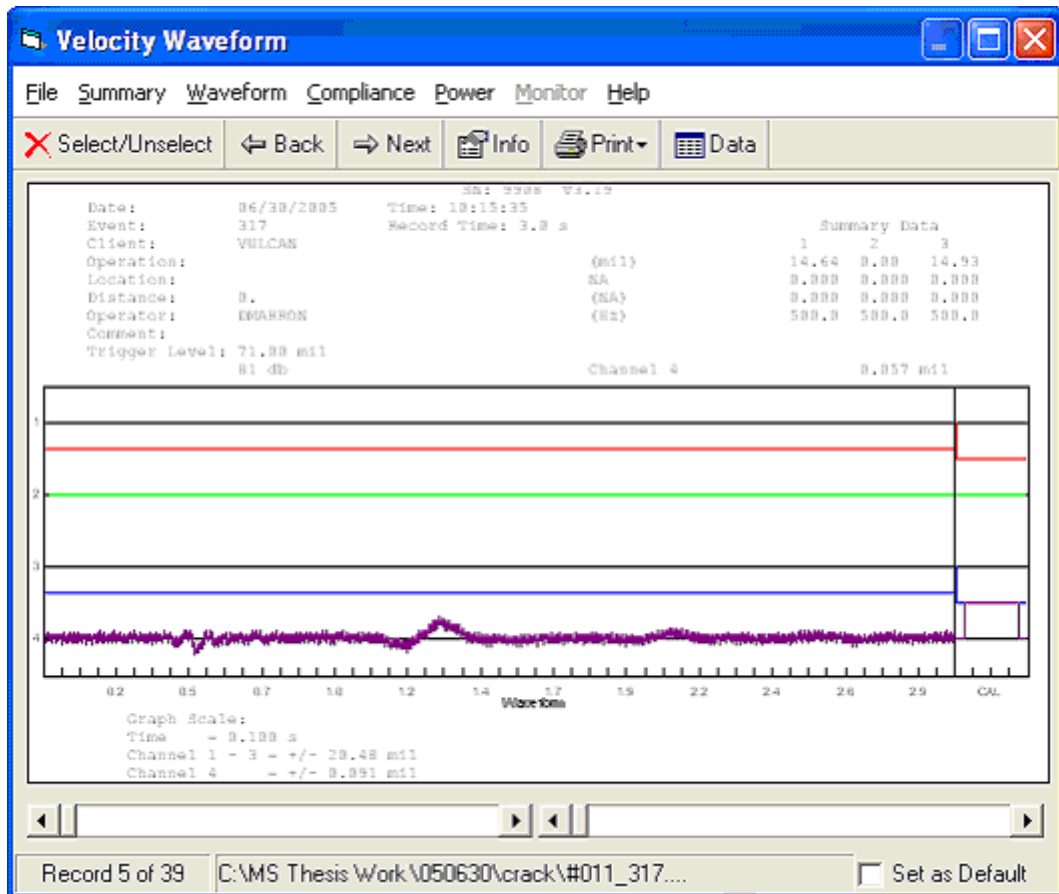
Velocity Waveform

File Summary Waveform Compliance Power Monitor Help

Select/Unselect Back Next Info Print Data

SN: 9908 V3.19

Date: 06/30/2005 Time: 10:15:35
Event: 317 Record Time: 3.0 s
Client: VULCAN

Summary Data
1 2 3

Operation: (mil) 14.64 0.00 14.93
Location: NA 0.000 0.000 0.000
Distance: 0. (NA) 0.000 0.000 0.000
Operator: DMARRON (Hz) 500.0 500.0 500.0
Comment:
Trigger Level: 71.00 mil
81 db Channel 4 0.057 mil

1
2
3
4

0.2 0.5 0.7 1.0 1.2 1.4 1.7 1.9 2.2 2.4 2.6 2.9 CAL
Waveform

Graph Scale:
Time = 0.100 s
Channel 1 - 3 = +/- 20.48 mil
Channel 4 = +/- 0.091 mil

Record 5 of 39 C:\MS Thesis Work\050630\crack\#011_317.... Set as Default